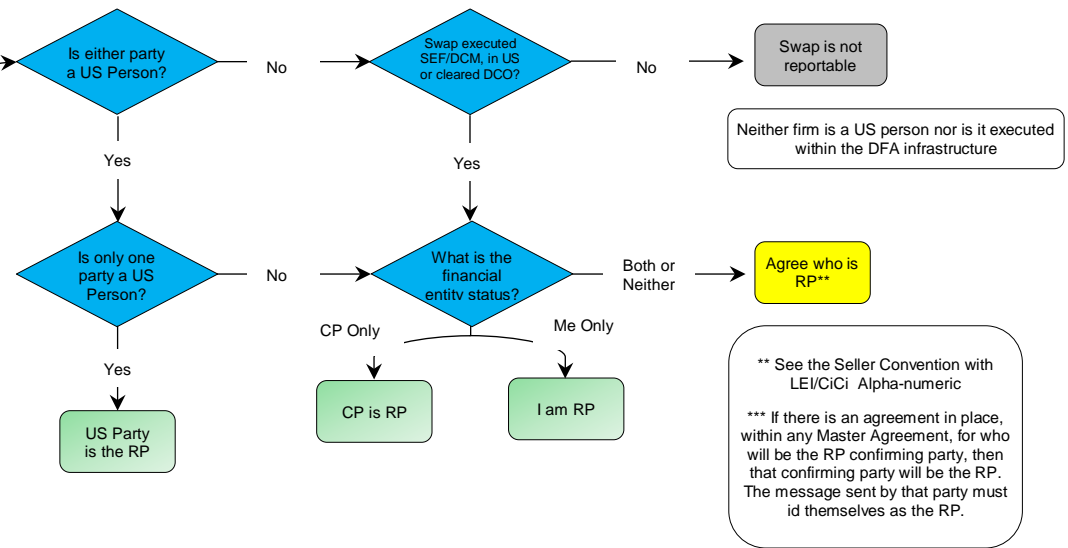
Is either party a US Person?

No

Swap executed SEF/DCM, in US or cleared DCO?

No

Swap is not reportable

Neither firm is a US person nor is it executed within the DFA infrastructure

Yes

Yes

Is only one party a US Person?

No

What is the financial entity status?

Both or Neither

Agree who is RP**

CP Only

Me Only

Yes

CP is RP

I am RP

US Party is the RP

** See the Seller Convention with LEI/CiCi Alpha-numeric

*** If there is an agreement in place, within any Master Agreement, for who will be the RP confirming party, then that confirming party will be the RP. The message sent by that party must id themselves as the RP.